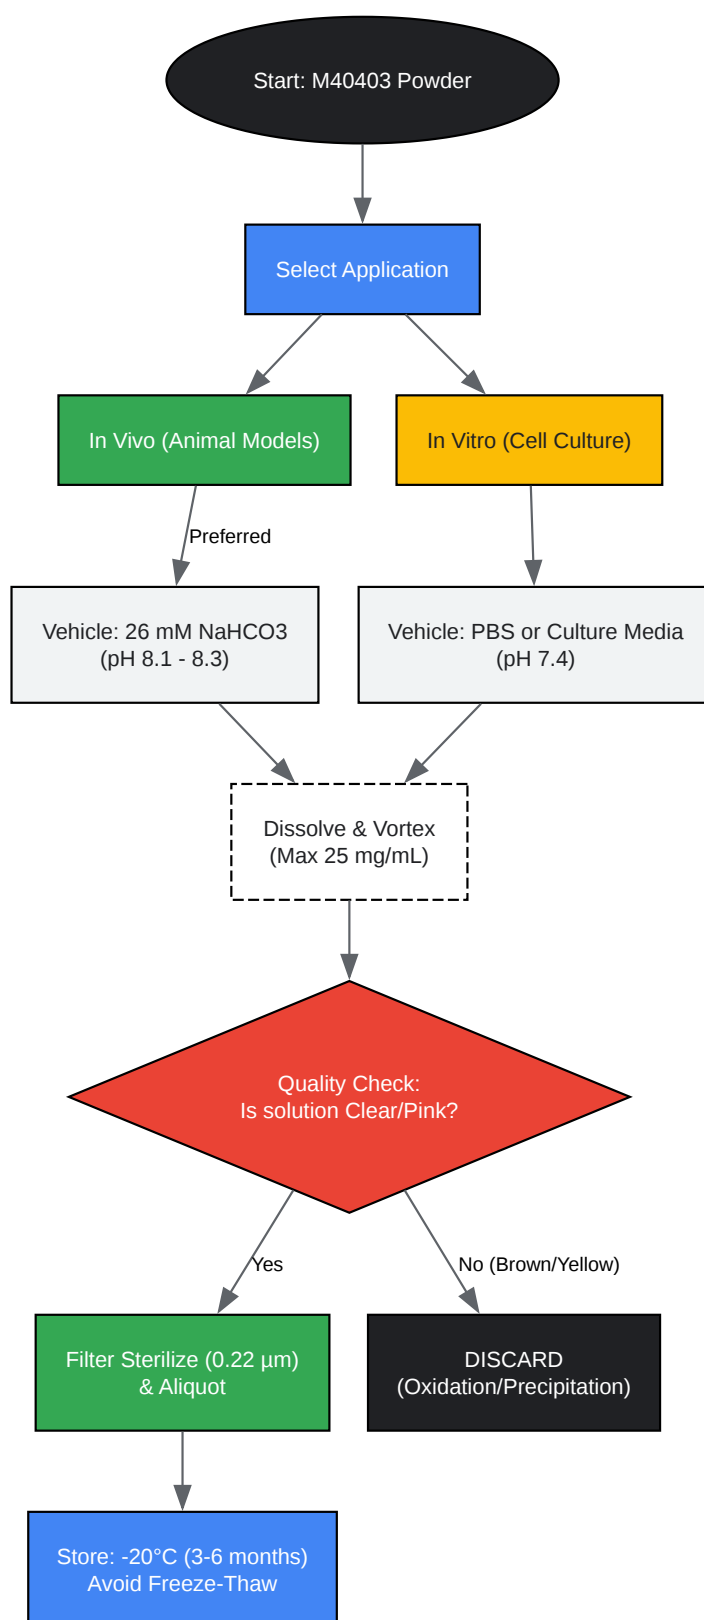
Start: M40403 Powder

Select Application

In Vivo (Animal Models)

In Vitro (Cell Culture)

Preferred

Vehicle: 26 mM NaHCO3
(pH 8.1 - 8.3)

Vehicle: PBS or Culture Media
(pH 7.4)

Dissolve & Vortex
(Max 25 mg/mL)

Quality Check:
Is solution Clear/Pink?

Yes

No (Brown/Yellow)

Filter Sterilize (0.22 µm)
& Aliquot

DISCARD
(Oxidation/Precipitation)

Store: -20°C (3-6 months)
Avoid Freeze-Thaw